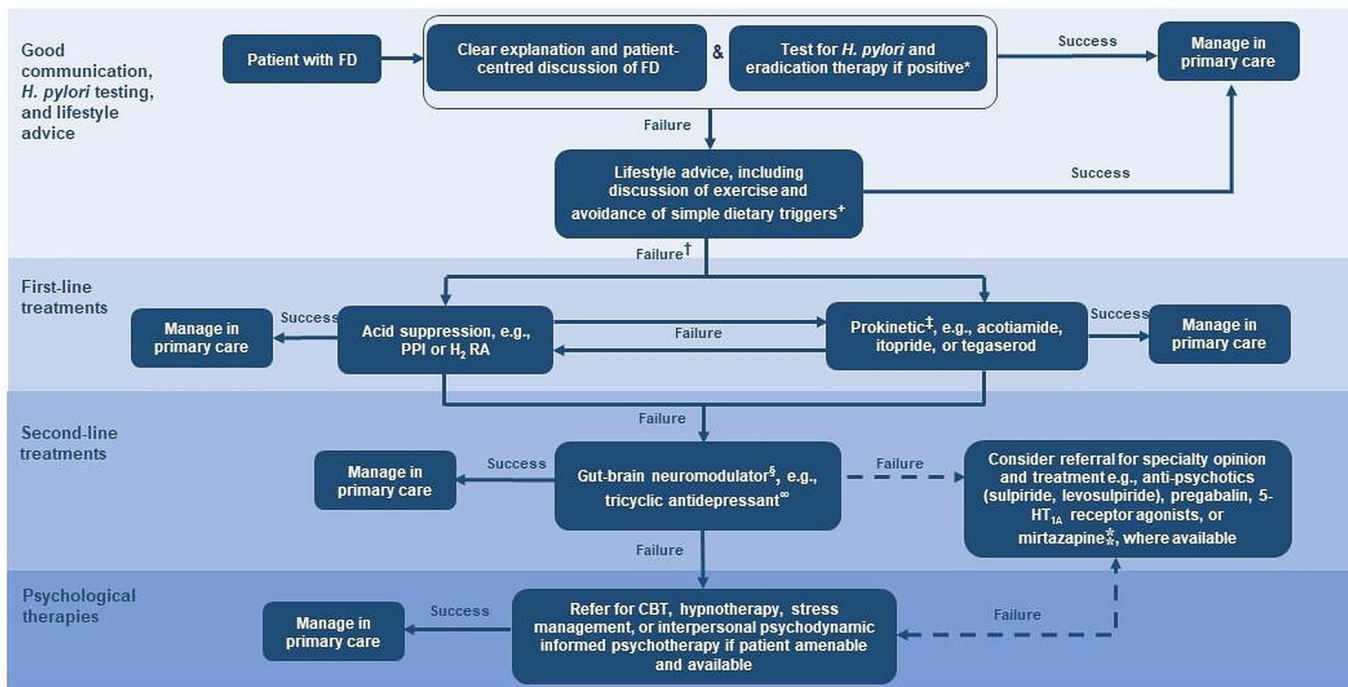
Good communication, *H. pylori* testing, and lifestyle advice

Patient with FD

Clear explanation and patient-centred discussion of FD

&

Test for *H. pylori* and eradication therapy if positive*

Success

Manage in primary care

Failure

Lifestyle advice, including discussion of exercise and avoidance of simple dietary triggers⁺

Success

Failure†

First-line treatments

Manage in primary care

Success

Acid suppression, e.g., PPI or $H_2$ RA

Failure

Prokinetic‡, e.g., acotiamide, itopride, or tegaserod

Success

Manage in primary care

Failure

Second-line treatments

Manage in primary care

Success

Gut-brain neuromodulator§, e.g., tricyclic antidepressant∞

Failure

Consider referral for specialty opinion and treatment e.g., anti-psychotics (sulpiride, levosulpiride), pregabalin, 5-$HT_{1A}$ receptor agonists, or mirtazapine⁑, where available

Failure

Psychological therapies

Manage in primary care

Success

Refer for CBT, hypnotherapy, stress management, or interpersonal psychodynamic informed psychotherapy if patient amenable and available

Failure